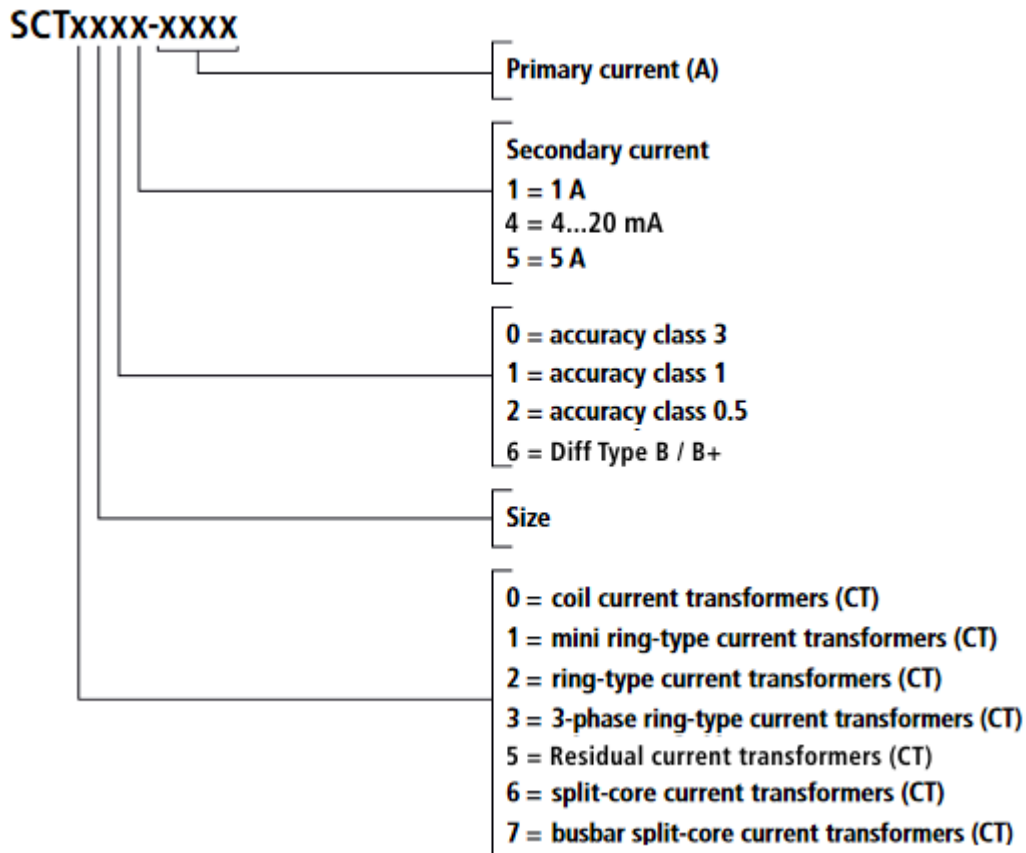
SCTxxxx-xxxx

Primary current (A)

Secondary current
1 = 1 A
4 = 4...20 mA
5 = 5 A

0 = accuracy class 3
1 = accuracy class 1
2 = accuracy class 0.5
6 = Diff Type B / B+

Size

0 = coil current transformers (CT)
1 = mini ring-type current transformers (CT)
2 = ring-type current transformers (CT)
3 = 3-phase ring-type current transformers (CT)
5 = Residual current transformers (CT)
6 = split-core current transformers (CT)
7 = busbar split-core current transformers (CT)